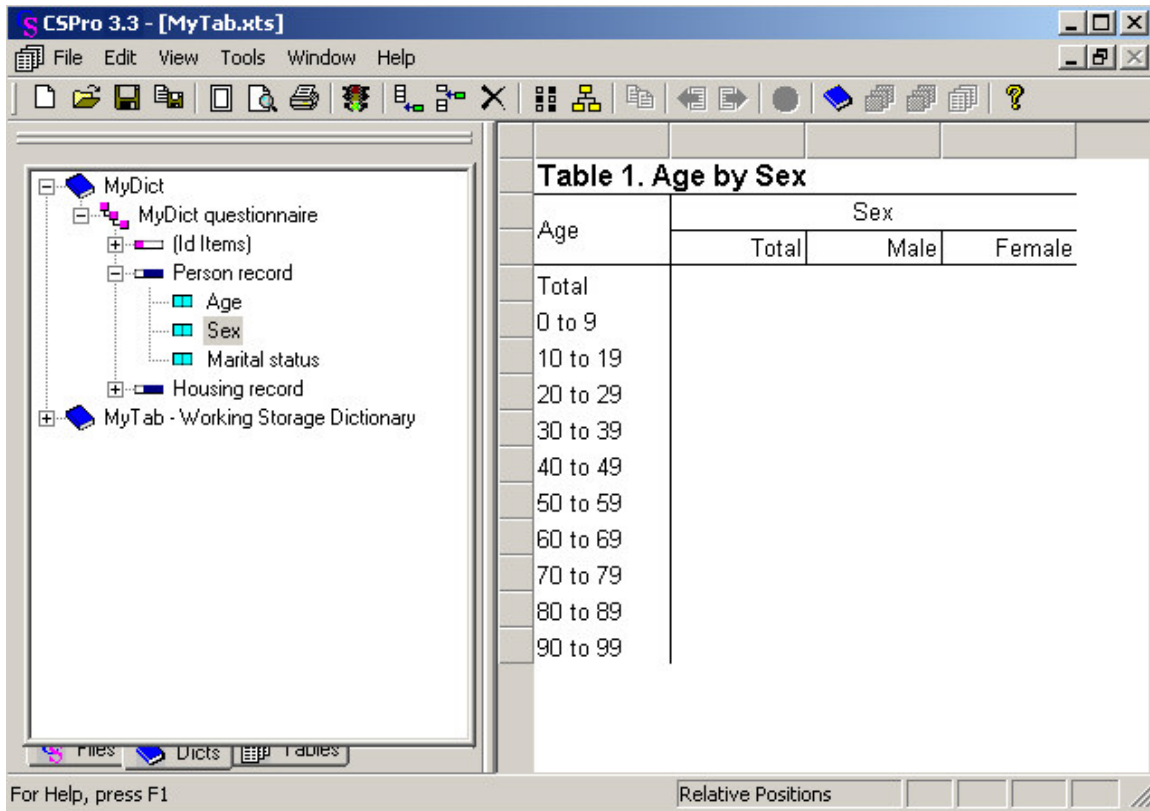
CSPro 3.3 - [MyTab.xts]

File Edit View Tools Window Help

MyDict
MyDict questionnaire
(Id Items)
Person record
Age
Sex
Marital status
Housing record
MyTab - Working Storage Dictionary

Files Dicts Tables

Table 1. Age by Sex

| Age | Sex | | |
|---|---|---|---|
| | Total | Male | Female |
| Total | | | |
| 0 to 9 | | | |
| 10 to 19 | | | |
| 20 to 29 | | | |
| 30 to 39 | | | |
| 40 to 49 | | | |
| 50 to 59 | | | |
| 60 to 69 | | | |
| 70 to 79 | | | |
| 80 to 89 | | | |
| 90 to 99 | | | |

For Help, press F1
Relative Positions